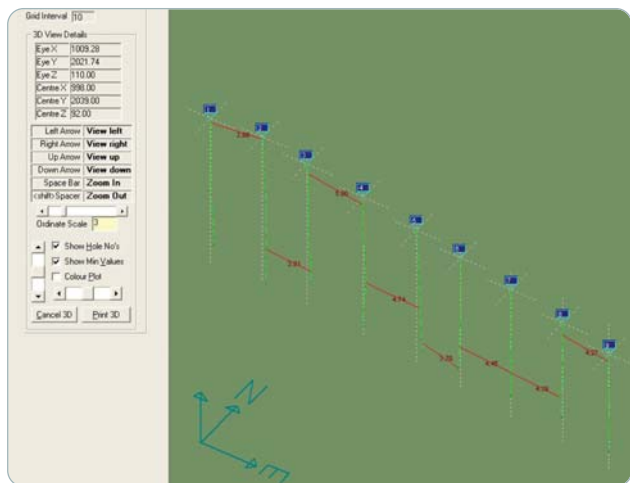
Grid Interval 10

3D View Details

| | |
|---|---|
| Eye X | 1009.28 |
| Eye Y | 2021.74 |
| Eye Z | 110.00 |
| Centre X | 998.00 |
| Centre Y | 2039.00 |
| Centre Z | 92.00 |

| | |
|---|---|
| Left Arrow | View left |
| Right Arrow | View right |
| Up Arrow | View up |
| Down Arrow | View down |
| Space Bar | Zoom In |
| cshift+Spacer | Zoom Out |

Ordinate Scale 3

Show Hole No's

Show Min Values

Colour Plot

Cancel 3D

Print 3D

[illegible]

N

E